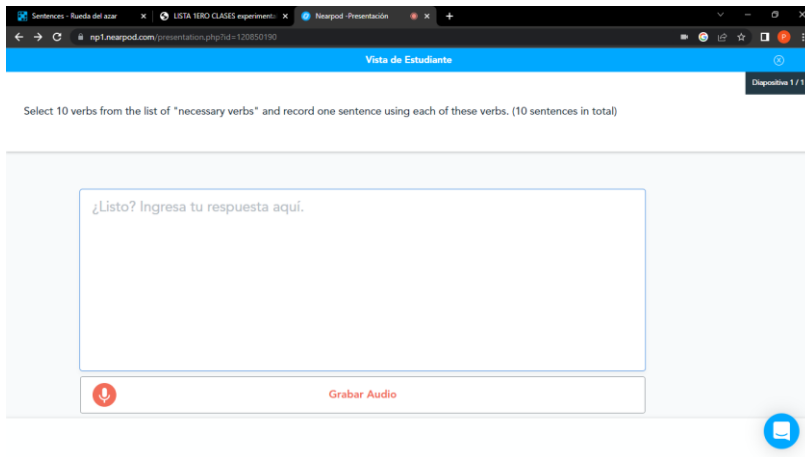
Sentences - Rueda del azar ×
LISTA 1ERO CLASES experimenta ×
Nearpod -Presentación ×
+

np1.nearpod.com/presentation.php?id=120850190

Vista de Estudiante

Diapositiva 1 / 1

Select 10 verbs from the list of "necessary verbs" and record one sentence using each of these verbs. (10 sentences in total)

¿Listo? Ingresa tu respuesta aquí.

Grabar Audio